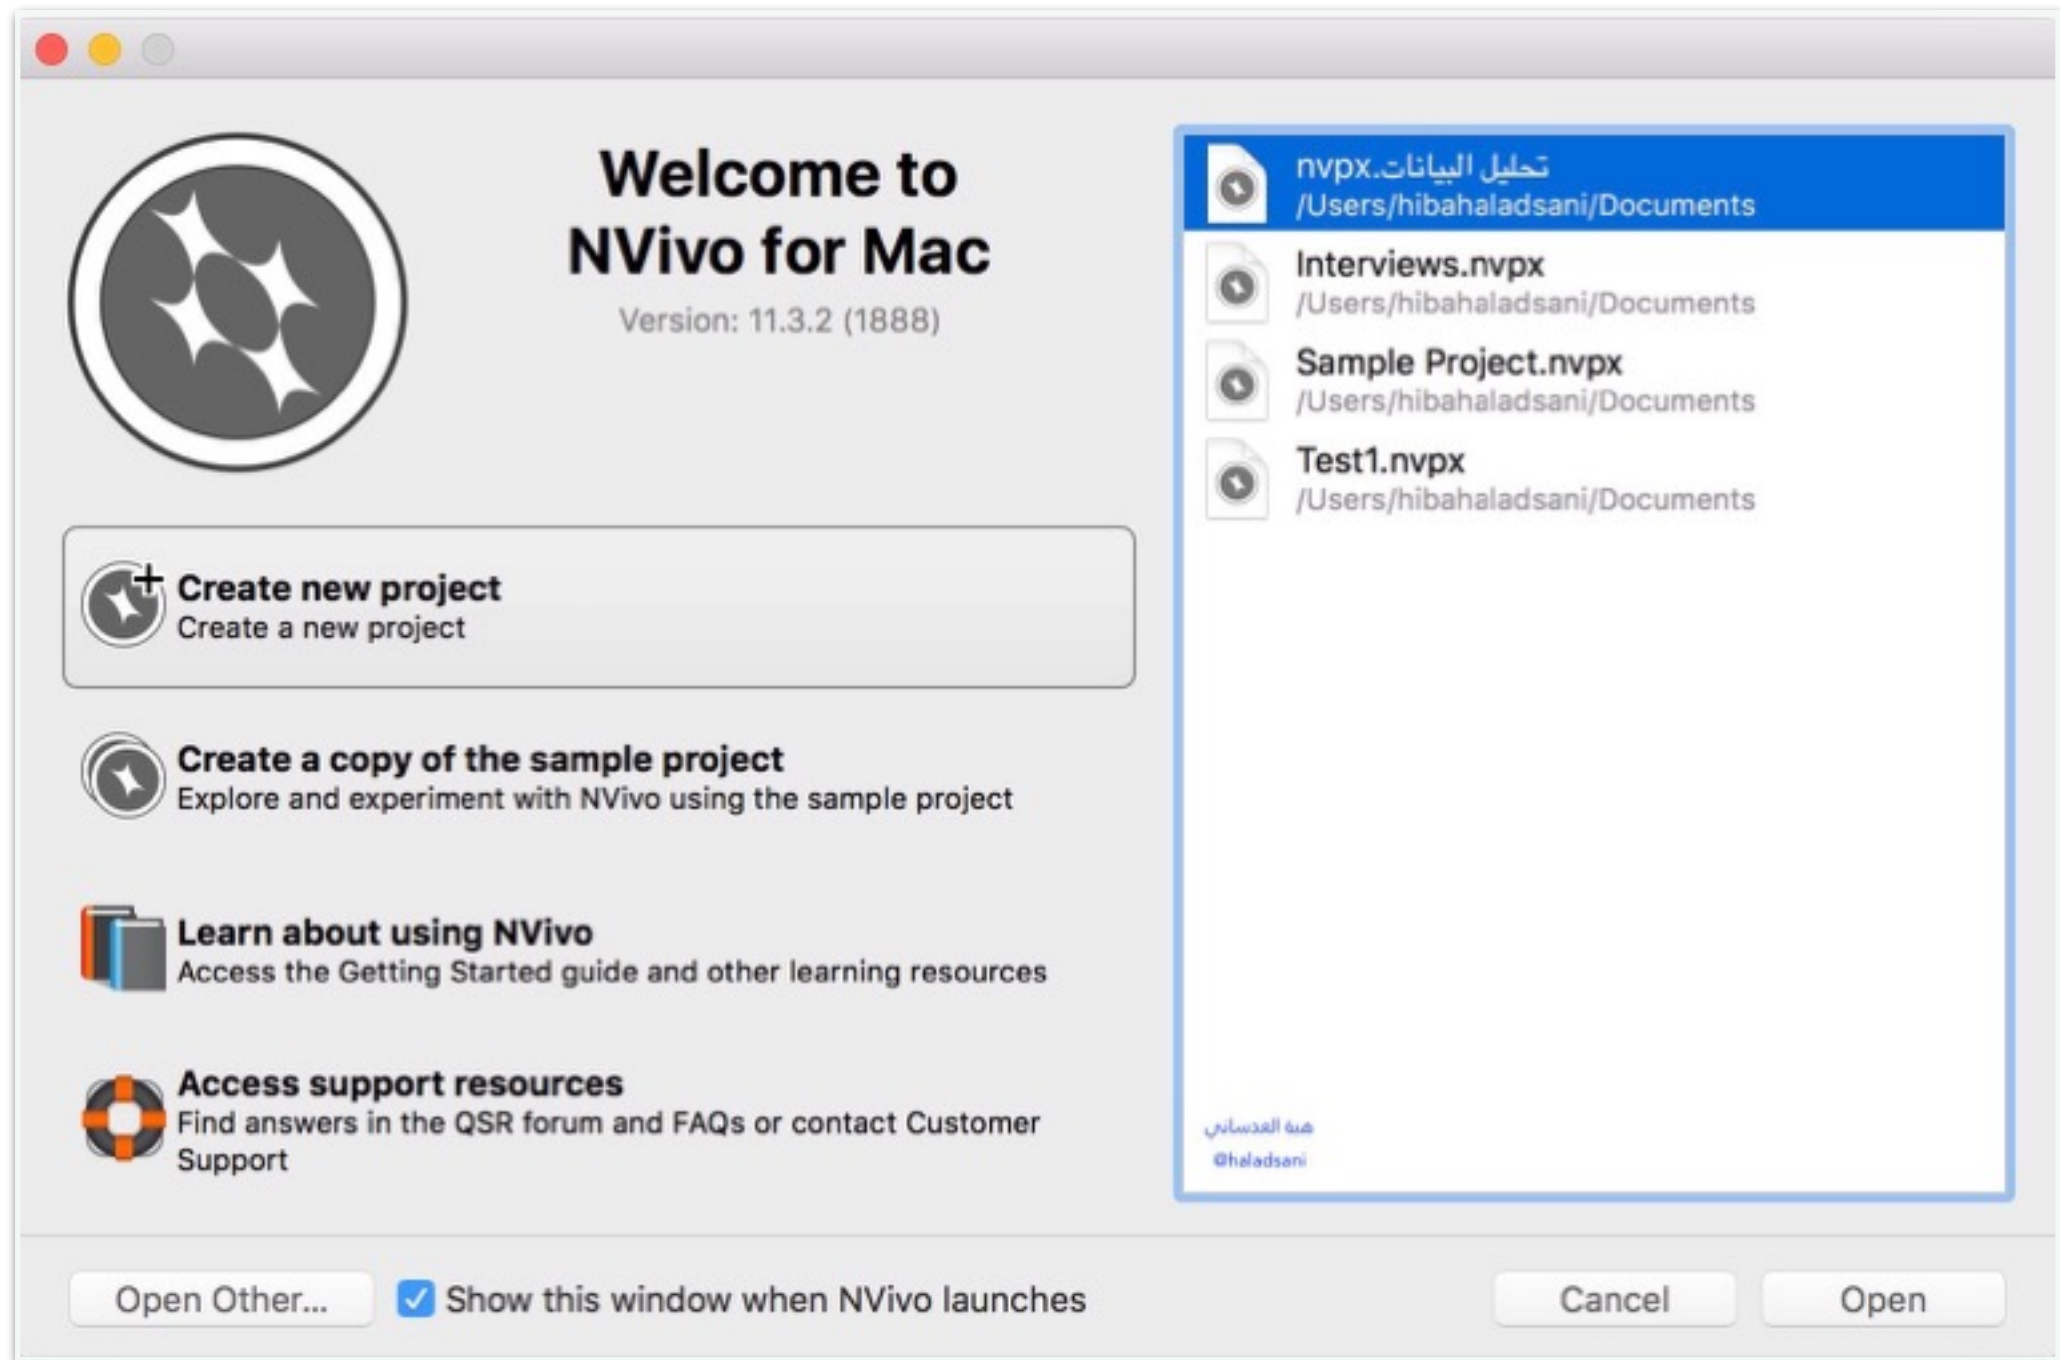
Welcome to NVivo for Mac

Version: 11.3.2 (1888)

Create new project
Create a new project

Create a copy of the sample project
Explore and experiment with NVivo using the sample project

Learn about using NVivo
Access the Getting Started guide and other learning resources

Access support resources
Find answers in the QSR forum and FAQs or contact Customer Support

تحليل البيانات.nvpx
/Users/hibahaladsani/Documents

Interviews.nvpx
/Users/hibahaladsani/Documents

Sample Project.nvpx
/Users/hibahaladsani/Documents

Test1.nvpx
/Users/hibahaladsani/Documents

هبة العدساني
@haladsani

Open Other...

Show this window when NVivo launches

Cancel

Open